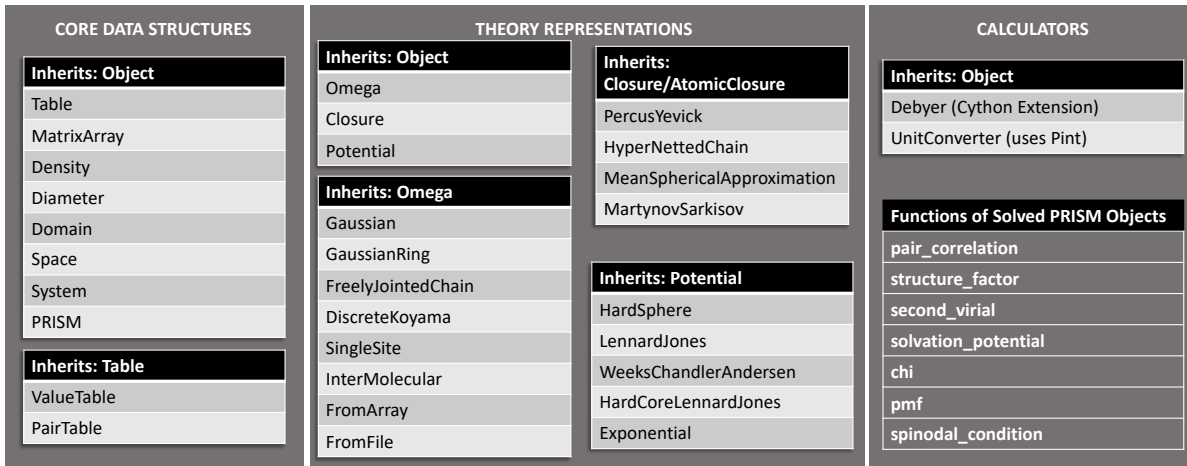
CORE DATA STRUCTURES

| Inherits: Object |
|---|
| Table |
| MatrixArray |
| Density |
| Diameter |
| Domain |
| Space |
| System |
| PRISM |

| Inherits: Table |
|---|
| ValueTable |
| PairTable |

THEORY REPRESENTATIONS

| Inherits: Object |
|---|
| Omega |
| Closure |
| Potential |

| Inherits: Omega |
|---|
| Gaussian |
| GaussianRing |
| FreelyJointedChain |
| DiscreteKoyama |
| SingleSite |
| InterMolecular |
| FromArray |
| FromFile |

| Inherits: Closure/AtomicClosure |
|---|
| PercusYevick |
| HyperNettedChain |
| MeanSphericalApproximation |
| MartynovSarkisov |

| Inherits: Potential |
|---|
| HardSphere |
| LennardJones |
| WeeksChandlerAndersen |
| HardCoreLennardJones |
| Exponential |

CALCULATORS

| Inherits: Object |
|---|
| Debyer (Cython Extension) |
| UnitConverter (uses Pint) |

| Functions of Solved PRISM Objects |
|---|
| pair_correlation |
| structure_factor |
| second_virial |
| solvation_potential |
| chi |
| pmf |
| spinodal_condition |